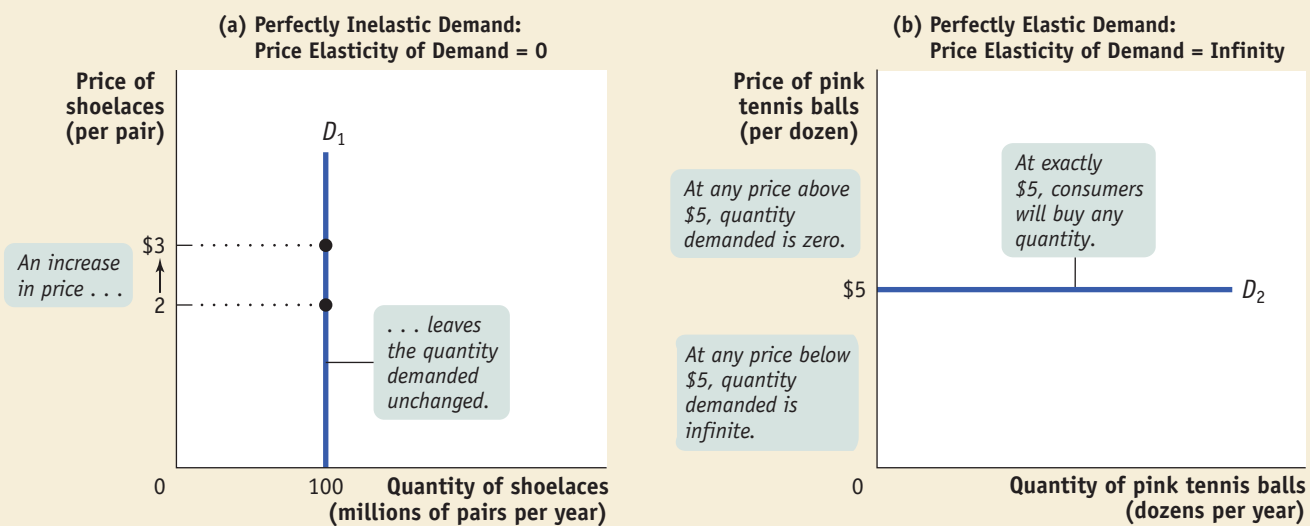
(a) Perfectly Inelastic Demand: Price Elasticity of Demand = 0

Price of shoelaces (per pair)

$D_1$

$3

2

An increase in price . . .

. . . leaves the quantity demanded unchanged.

0

100

Quantity of shoelaces (millions of pairs per year)

(b) Perfectly Elastic Demand: Price Elasticity of Demand = Infinity

Price of pink tennis balls (per dozen)

At any price above $5, quantity demanded is zero.

At exactly $5, consumers will buy any quantity.

$5

$D_2$

At any price below $5, quantity demanded is infinite.

0

Quantity of pink tennis balls (dozens per year)